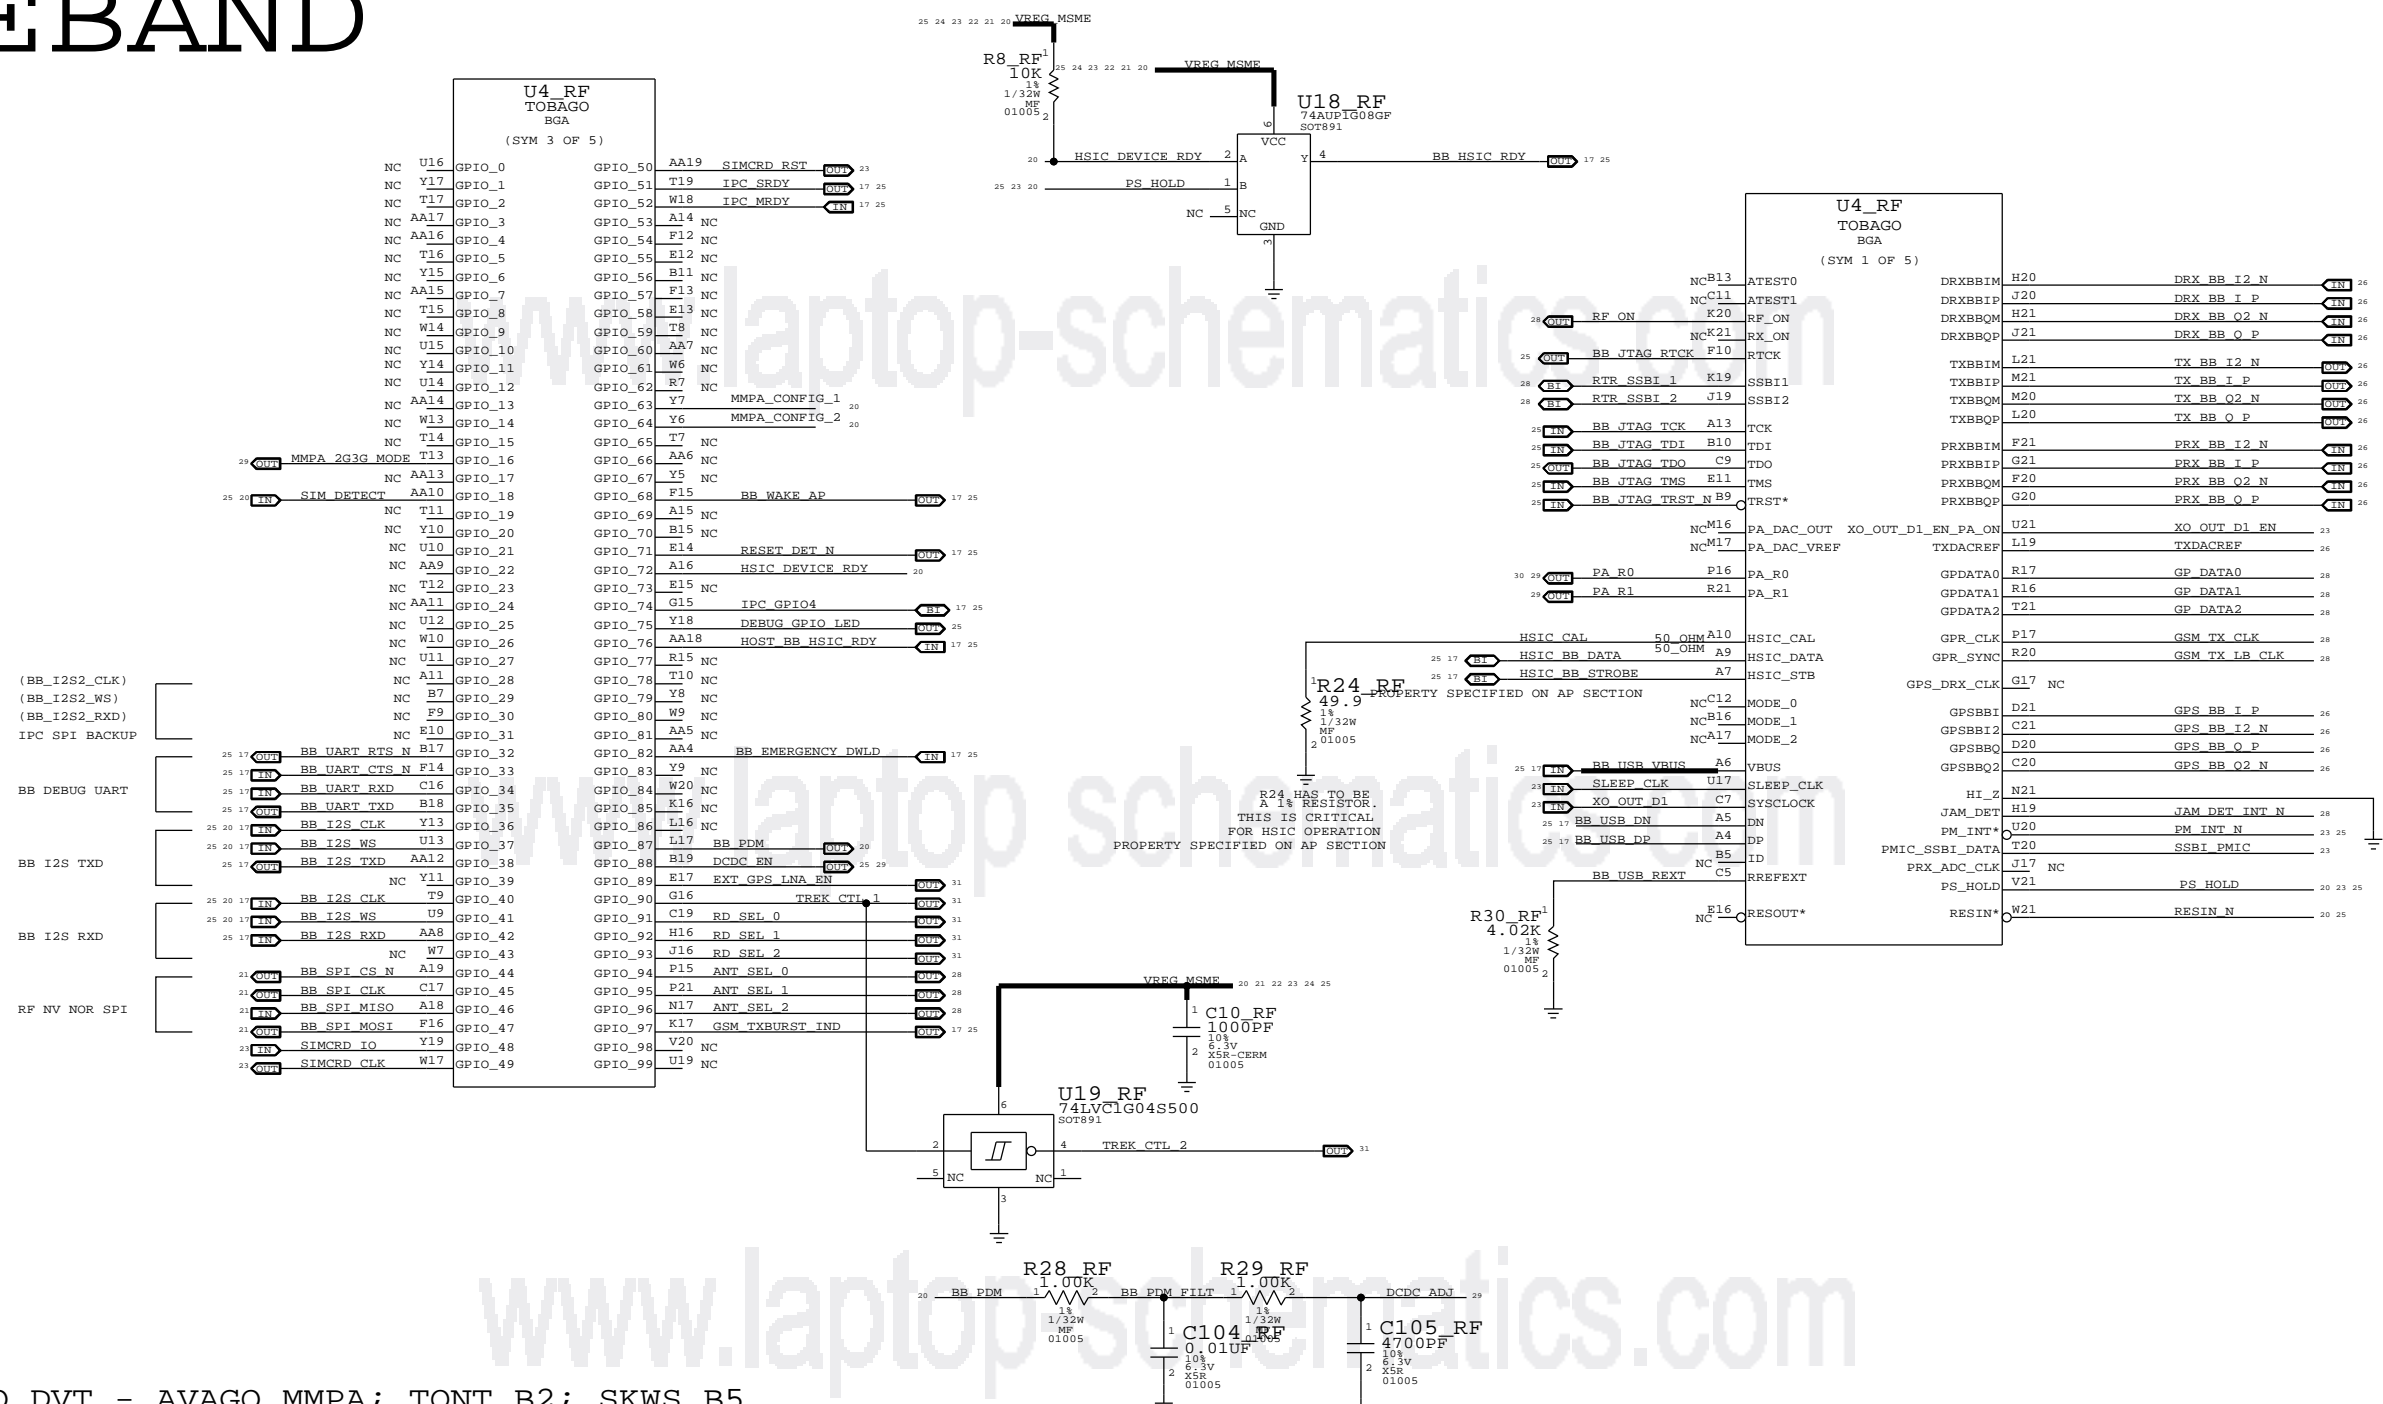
EBAND

U4_RF
TOBAGO
BGA
(SYM 3 OF 5)

NC U16 GPIO_0
NC Y17 GPIO_1
NC T17 GPIO_2
NC AA17 GPIO_3
NC AA16 GPIO_4
NC T16 GPIO_5
NC Y15 GPIO_6
NC AA15 GPIO_7
NC T15 GPIO_8
NC W14 GPIO_9
NC U15 GPIO_10
NC Y14 GPIO_11
NC U14 GPIO_12
NC AA14 GPIO_13
NC W13 GPIO_14
NC T14 GPIO_15
29 OUT MMPA_2G3G_MODE T13 GPIO_16
NC AA13 GPIO_17
25 20 IN SIM_DETECT AA10 GPIO_18
NC T11 GPIO_19
NC Y10 GPIO_20
NC U10 GPIO_21
NC AA9 GPIO_22
NC T12 GPIO_23
NC AA11 GPIO_24
NC U12 GPIO_25
NC W10 GPIO_26
NC U11 GPIO_27
NC A11 GPIO_28
NC B7 GPIO_29
NC F9 GPIO_30
NC E10 GPIO_31
(BB_I2S2_CLK)
(BB_I2S2_WS)
(BB_I2S2_RXD)
IPC SPI BACKUP
25 17 OUT BB_UART_RTS_N B17 GPIO_32
25 17 IN BB_UART_CTS_N F14 GPIO_33
BB DEBUG UART
25 17 IN BB_UART_RXD C16 GPIO_34
25 17 OUT BB_UART_TXD B18 GPIO_35
25 20 17 IN BB_I2S_CLK Y13 GPIO_36
25 20 17 IN BB_I2S_WS U13 GPIO_37
BB I2S TXD
25 17 OUT BB_I2S_TXD AA12 GPIO_38
NC Y11 GPIO_39
25 20 17 IN BB_I2S_CLK T9 GPIO_40
25 20 17 IN BB_I2S_WS U9 GPIO_41
BB I2S RXD
25 17 IN BB_I2S_RXD AA8 GPIO_42
NC W7 GPIO_43
21 OUT BB_SPI_CS_N A19 GPIO_44
21 OUT BB_SPI_CLK C17 GPIO_45
RF NV NOR SPI
21 IN BB_SPI_MISO A18 GPIO_46
21 OUT BB_SPI_MOSI F16 GPIO_47
23 IN SIMCRD_IO Y19 GPIO_48
23 OUT SIMCRD_CLK W17 GPIO_49

GPIO_50 AA19 SIMCRD_RST OUT 23
GPIO_51 T19 IPC_SRDY OUT 17 25
GPIO_52 W18 IPC_MRDY IN 17 25
GPIO_53 A14 NC
GPIO_54 F12 NC
GPIO_55 E12 NC
GPIO_56 B11 NC
GPIO_57 F13 NC
GPIO_58 E13 NC
GPIO_59 T8 NC
GPIO_60 AA7 NC
GPIO_61 W6 NC
GPIO_62 R7 NC
GPIO_63 Y7 MMPA_CONFIG_1 20
GPIO_64 Y6 MMPA_CONFIG_2 20
GPIO_65 T7 NC
GPIO_66 AA6 NC
GPIO_67 Y5 NC
GPIO_68 F15 BB_WAKE_AP OUT 17 25
GPIO_69 A15 NC
GPIO_70 B15 NC
GPIO_71 E14 RESET_DET_N OUT 17 25
GPIO_72 A16 HSIC_DEVICE_RDY 20
GPIO_73 E15 NC
GPIO_74 G15 IPC_GPIO4 BI 17 25
GPIO_75 Y18 DEBUG_GPIO_LED OUT 25
GPIO_76 AA18 HOST_BB_HSIC_RDY IN 17 25
GPIO_77 R15 NC
GPIO_78 T10 NC
GPIO_79 Y8 NC
GPIO_80 W9 NC
GPIO_81 AA5 NC
GPIO_82 AA4 BB_EMERGENCY_DWLD IN 17 25
GPIO_83 Y9 NC
GPIO_84 W20 NC
GPIO_85 K16 NC
GPIO_86 L16 NC
GPIO_87 L17 BB_PDM OUT 20
GPIO_88 B19 DCDC_EN OUT 25 29
GPIO_89 E17 EXT_GPS_LNA_EN OUT 31
GPIO_90 G16 TREK_CTL_1 OUT 31
GPIO_91 C19 RD_SEL_0 OUT 31
GPIO_92 H16 RD_SEL_1 OUT 31
GPIO_93 J16 RD_SEL_2 OUT 31
GPIO_94 P15 ANT_SEL_0 OUT 28
GPIO_95 P21 ANT_SEL_1 OUT 28
GPIO_96 N17 ANT_SEL_2 OUT 28
GPIO_97 K17 GSM_TXBURST_IND OUT 17 25
GPIO_98 V20 NC
GPIO_99 U19 NC

25 24 23 22 21 20 VREG_MSME
R8_RF 1 10K 1% 1/32W MF 01005 2
25 24 23 22 21 20 VREG_MSME
U18_RF
74AUP1G08GF
SOT891
6 VCC
20 HSIC_DEVICE_RDY 2 A
25 23 20 PS_HOLD 1 B
NC 5 NC
GND 3
Y 4 BB_HSIC_RDY OUT 17 25

U4_RF
TOBAGO
BGA
(SYM 1 OF 5)
NC B13 ATEST0
NC C11 ATEST1
28 OUT RF_ON K20 RF_ON
NC K21 RX_ON
25 OUT BB_JTAG_RTCK F10 RTCK
28 BI RTR_SSBI_1 K19 SSBI1
28 BI RTR_SSBI_2 J19 SSBI2
25 IN BB_JTAG_TCK A13 TCK
25 IN BB_JTAG_TDI B10 TDI
25 OUT BB_JTAG_TDO C9 TDO
25 IN BB_JTAG_TMS E11 TMS
25 IN BB_JTAG_TRST_N B9 TRST*
NC M16 PA_DAC_OUT
NC M17 PA_DAC_VREF
30 29 OUT PA_R0 P16 PA_R0
29 OUT PA_R1 R21 PA_R1
HSIC_CAL 50_OHM A10 HSIC_CAL
25 17 BI HSIC_BB_DATA 50_OHM A9 HSIC_DATA
25 17 BI HSIC_BB_STROBE A7 HSIC_STB
NC C12 MODE_0
NC B16 MODE_1
NC A17 MODE_2
25 17 IN BB_USB_VBUS A6 VBUS
23 IN SLEEP_CLK U17 SLEEP_CLK
23 IN XO_OUT_D1 C7 SYSCLOCK
25 17 BB_USB_DN A5 DN
25 17 BB_USB_DP A4 DP
NC B5 ID
BB_USB_REXT C5 RREFEXT
NC E16 RESOUT*

DRXBBIM H20 DRX_BB_I2_N IN 26
DRXBBIP J20 DRX_BB_I_P IN 26
DRXBBQM H21 DRX_BB_Q2_N IN 26
DRXBBQP J21 DRX_BB_Q_P IN 26
TXBBIM L21 TX_BB_I2_N OUT 26
TXBBIP M21 TX_BB_I_P OUT 26
TXBBQM M20 TX_BB_Q2_N OUT 26
TXBBQP L20 TX_BB_Q_P OUT 26
PRXBBIM F21 PRX_BB_I2_N IN 26
PRXBBIP G21 PRX_BB_I_P IN 26
PRXBBQM F20 PRX_BB_Q2_N IN 26
PRXBBQP G20 PRX_BB_Q_P IN 26
XO_OUT_D1_EN_PA_ON U21 XO_OUT_D1_EN 23
TXDACREF L19 TXDACREF 26
GPDATA0 R17 GP_DATA0 28
GPDATA1 R16 GP_DATA1 28
GPDATA2 T21 GP_DATA2 28
GPR_CLK P17 GSM_TX_CLK 28
GPR_SYNC R20 GSM_TX_LB_CLK 28
GPS_DRX_CLK G17 NC
GPSBBI D21 GPS_BB_I_P 26
GPSBBI2 C21 GPS_BB_I2_N 26
GPSBBQ D20 GPS_BB_Q_P 26
GPSBBQ2 C20 GPS_BB_Q2_N 26
HI_Z N21
JAM_DET H19 JAM_DET_INT_N 28
PM_INT* U20 PM_INT_N 23 25
PMIC_SSBI_DATA T20 SSBI_PMIC 23
PRX_ADC_CLK J17 NC
PS_HOLD V21 PS_HOLD 20 23 25
RESIN* W21 RESIN_N 20 25

1 R24_RF 49.9 1% 1/32W MF 01005 2
PROPERTY SPECIFIED ON AP SECTION
R24 HAS TO BE A 1% RESISTOR. THIS IS CRITICAL FOR HSIC OPERATION
PROPERTY SPECIFIED ON AP SECTION

R30_RF 1 4.02K 1% 1/32W MF 01005 2

VREG_MSME 20 21 22 23 24 25
1 C10_RF 1000PF 10% 6.3V X5R-CERM 01005 2
U19_RF
74LVC1G04S500
SOT891
6
2
4 TREK_CTL_2 OUT 31
5 NC
NC 1
3

R28_RF 1.00K
20 BB_PDM 1 2 1% 1/32W MF 01005
BB_PDM_FILT
R29_RF 1.00K 1 2 1% 1/32W 01005
DCDC_ADJ 29
1 C104_RF 0.01UF 10% 6.3V X5R 01005 2
1 C105_RF 4700PF 10% 6.3V X5R 01005 2

www.laptop-schematics.com
www.laptop-schematics.com
www.laptop-schematics.com

O DVT - AVAGO MMPA; TONT B2; SKWS B5